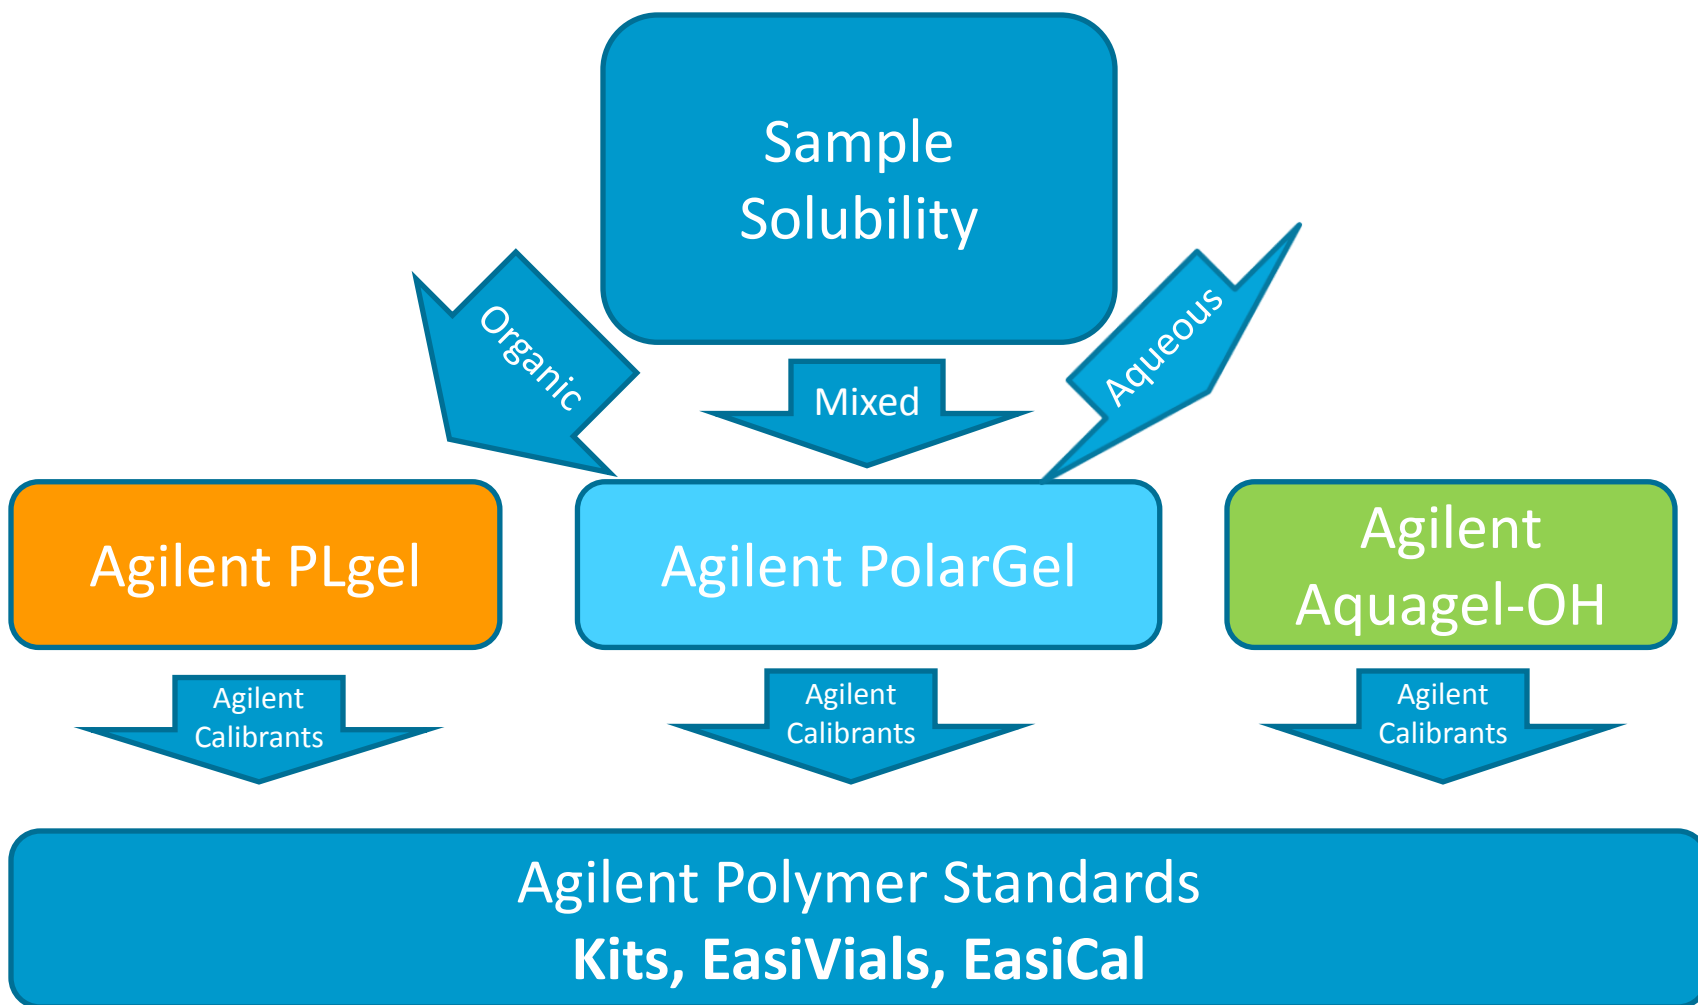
Sample Solubility

Organic

Mixed

Aqueous

Agilent PLgel

Agilent PolarGel

Agilent Aquagel-OH

Agilent Calibrants

Agilent Calibrants

Agilent Calibrants

Agilent Polymer Standards
**Kits, EasiVials, EasiCal**